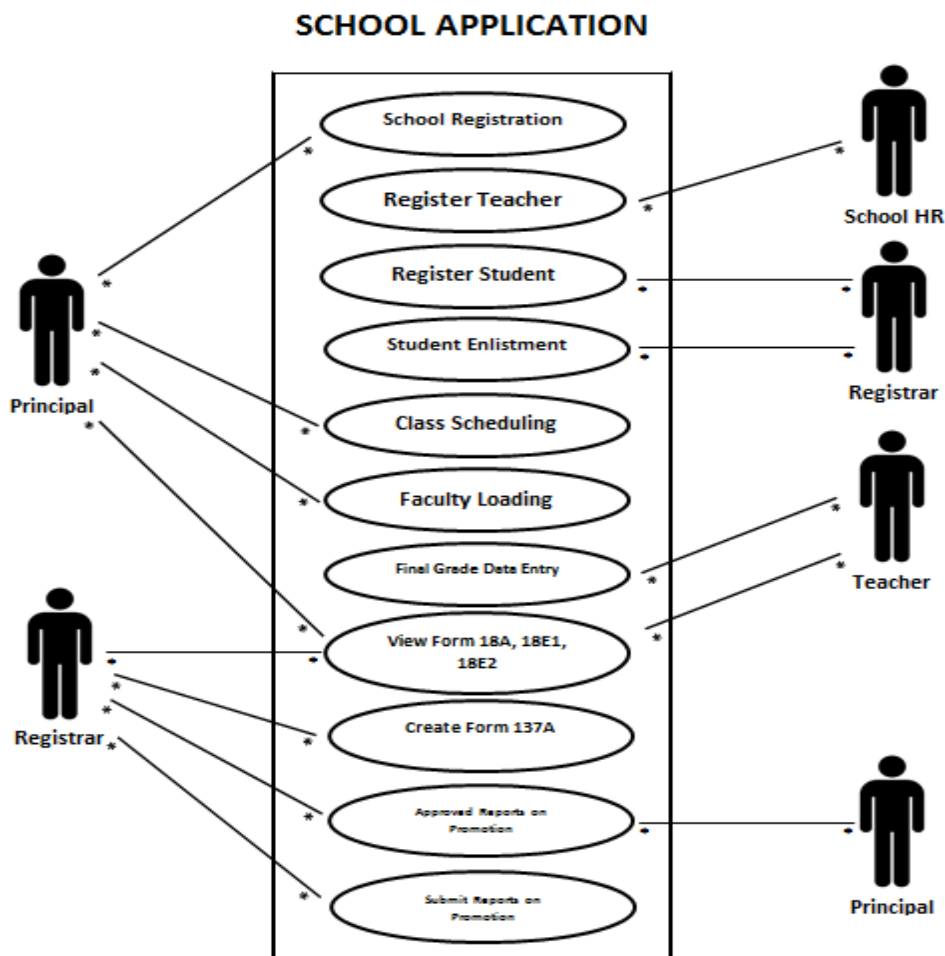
SCHOOL APPLICATION

School Registration

Register Teacher

Register Student

Student Enlistment

Class Scheduling

Faculty Loading

Final Grade Data Entry

View Form 18A, 18E1, 18E2

Create Form 137A

Approved Reports on Promotion

Submit Reports on Promotion

Principal

Registrar

School HR

Registrar

Teacher

Principal

*